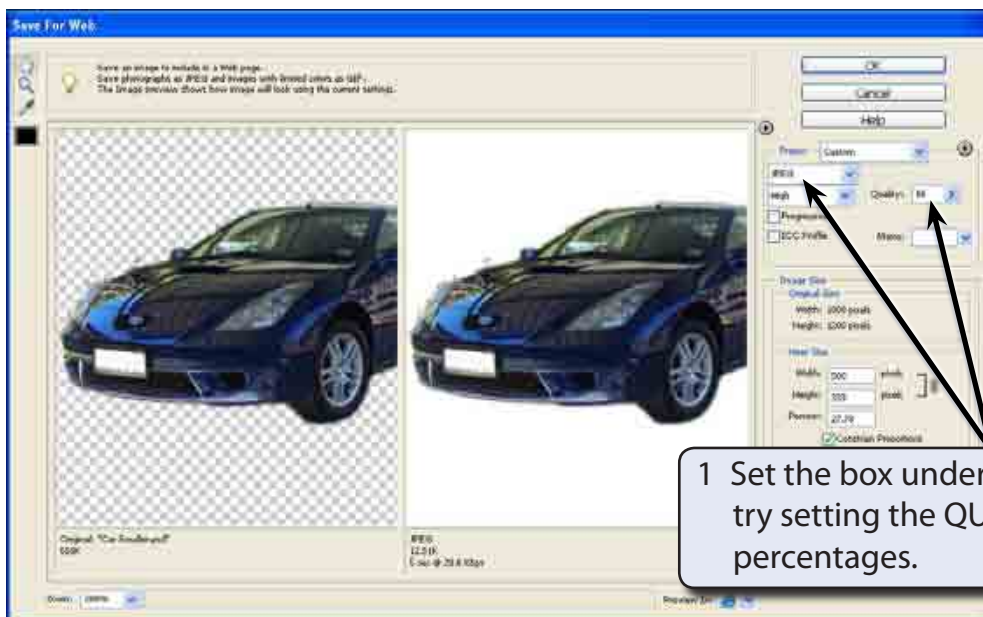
Save For Web

Save an image to include in a Web page.
Save photographs as JPEGS and images with limited colors as GIFs.
The Image preview shows how image will look using the current settings.

OK
Cancel
Help

Preset: Custom
JPEG
High
Quality: 60
Progressive
ICC Profile
Matte:

Image Size
Original Size
Width: 1800 pixels
Height: 1200 pixels
New Size
Width: 500 pixels
Height: 333 pixels
Percent: 27.78
Constrain Proportions

Original: "Car Excellent.psd"
660K

JPEG
22.5 K
5 sec @ 28.8 Kbps

Zoom: 100%

Preview In:

1 Set the box under try setting the QU percentages.